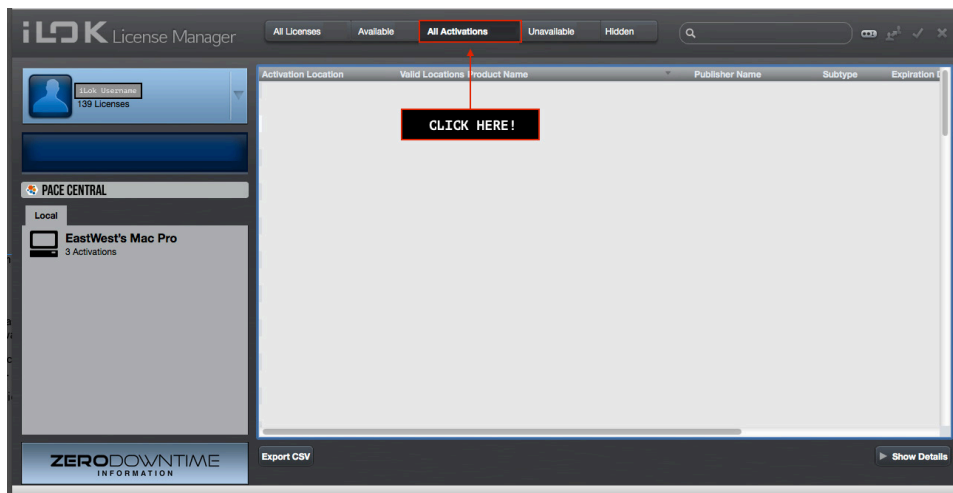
iLOK License Manager

All Licenses | Available | All Activations | Unavailable | Hidden

iLok Username
139 Licenses

PACE CENTRAL

Local

EastWest's Mac Pro
3 Activations

| Activation Location | Valid Locations | Product Name | Publisher Name | Subtype | Expiration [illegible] |
|---|---|---|---|---|---|

CLICK HERE!

ZERODOWNTIME
INFORMATION

Export CSV

Show Details